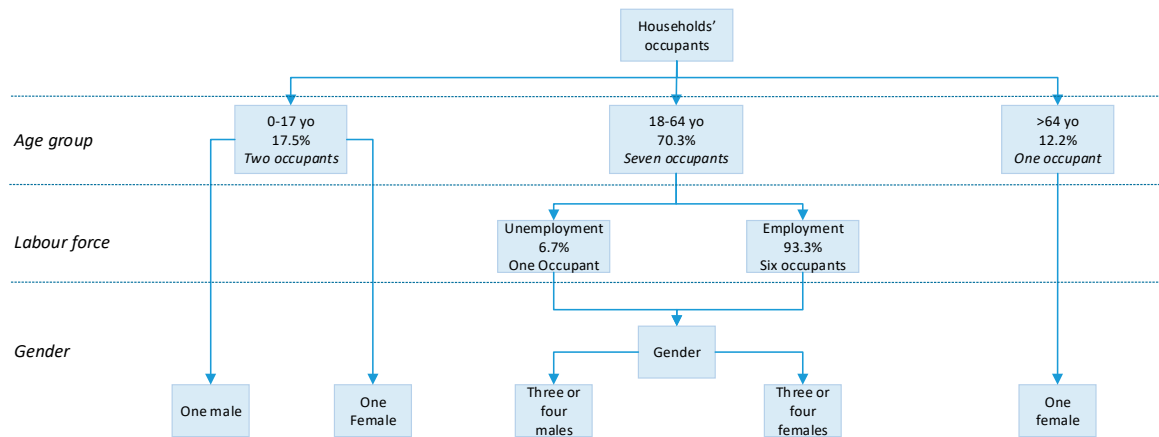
Households' occupants

Age group

0-17 yo
17.5%
*Two occupants*

18-64 yo
70.3%
*Seven occupants*

>64 yo
12.2%
*One occupant*

Labour force

Unemployment
6.7%
One Occupant

Employment
93.3%
Six occupants

Gender

Gender

One male

One Female

Three or four males

Three or four females

One female